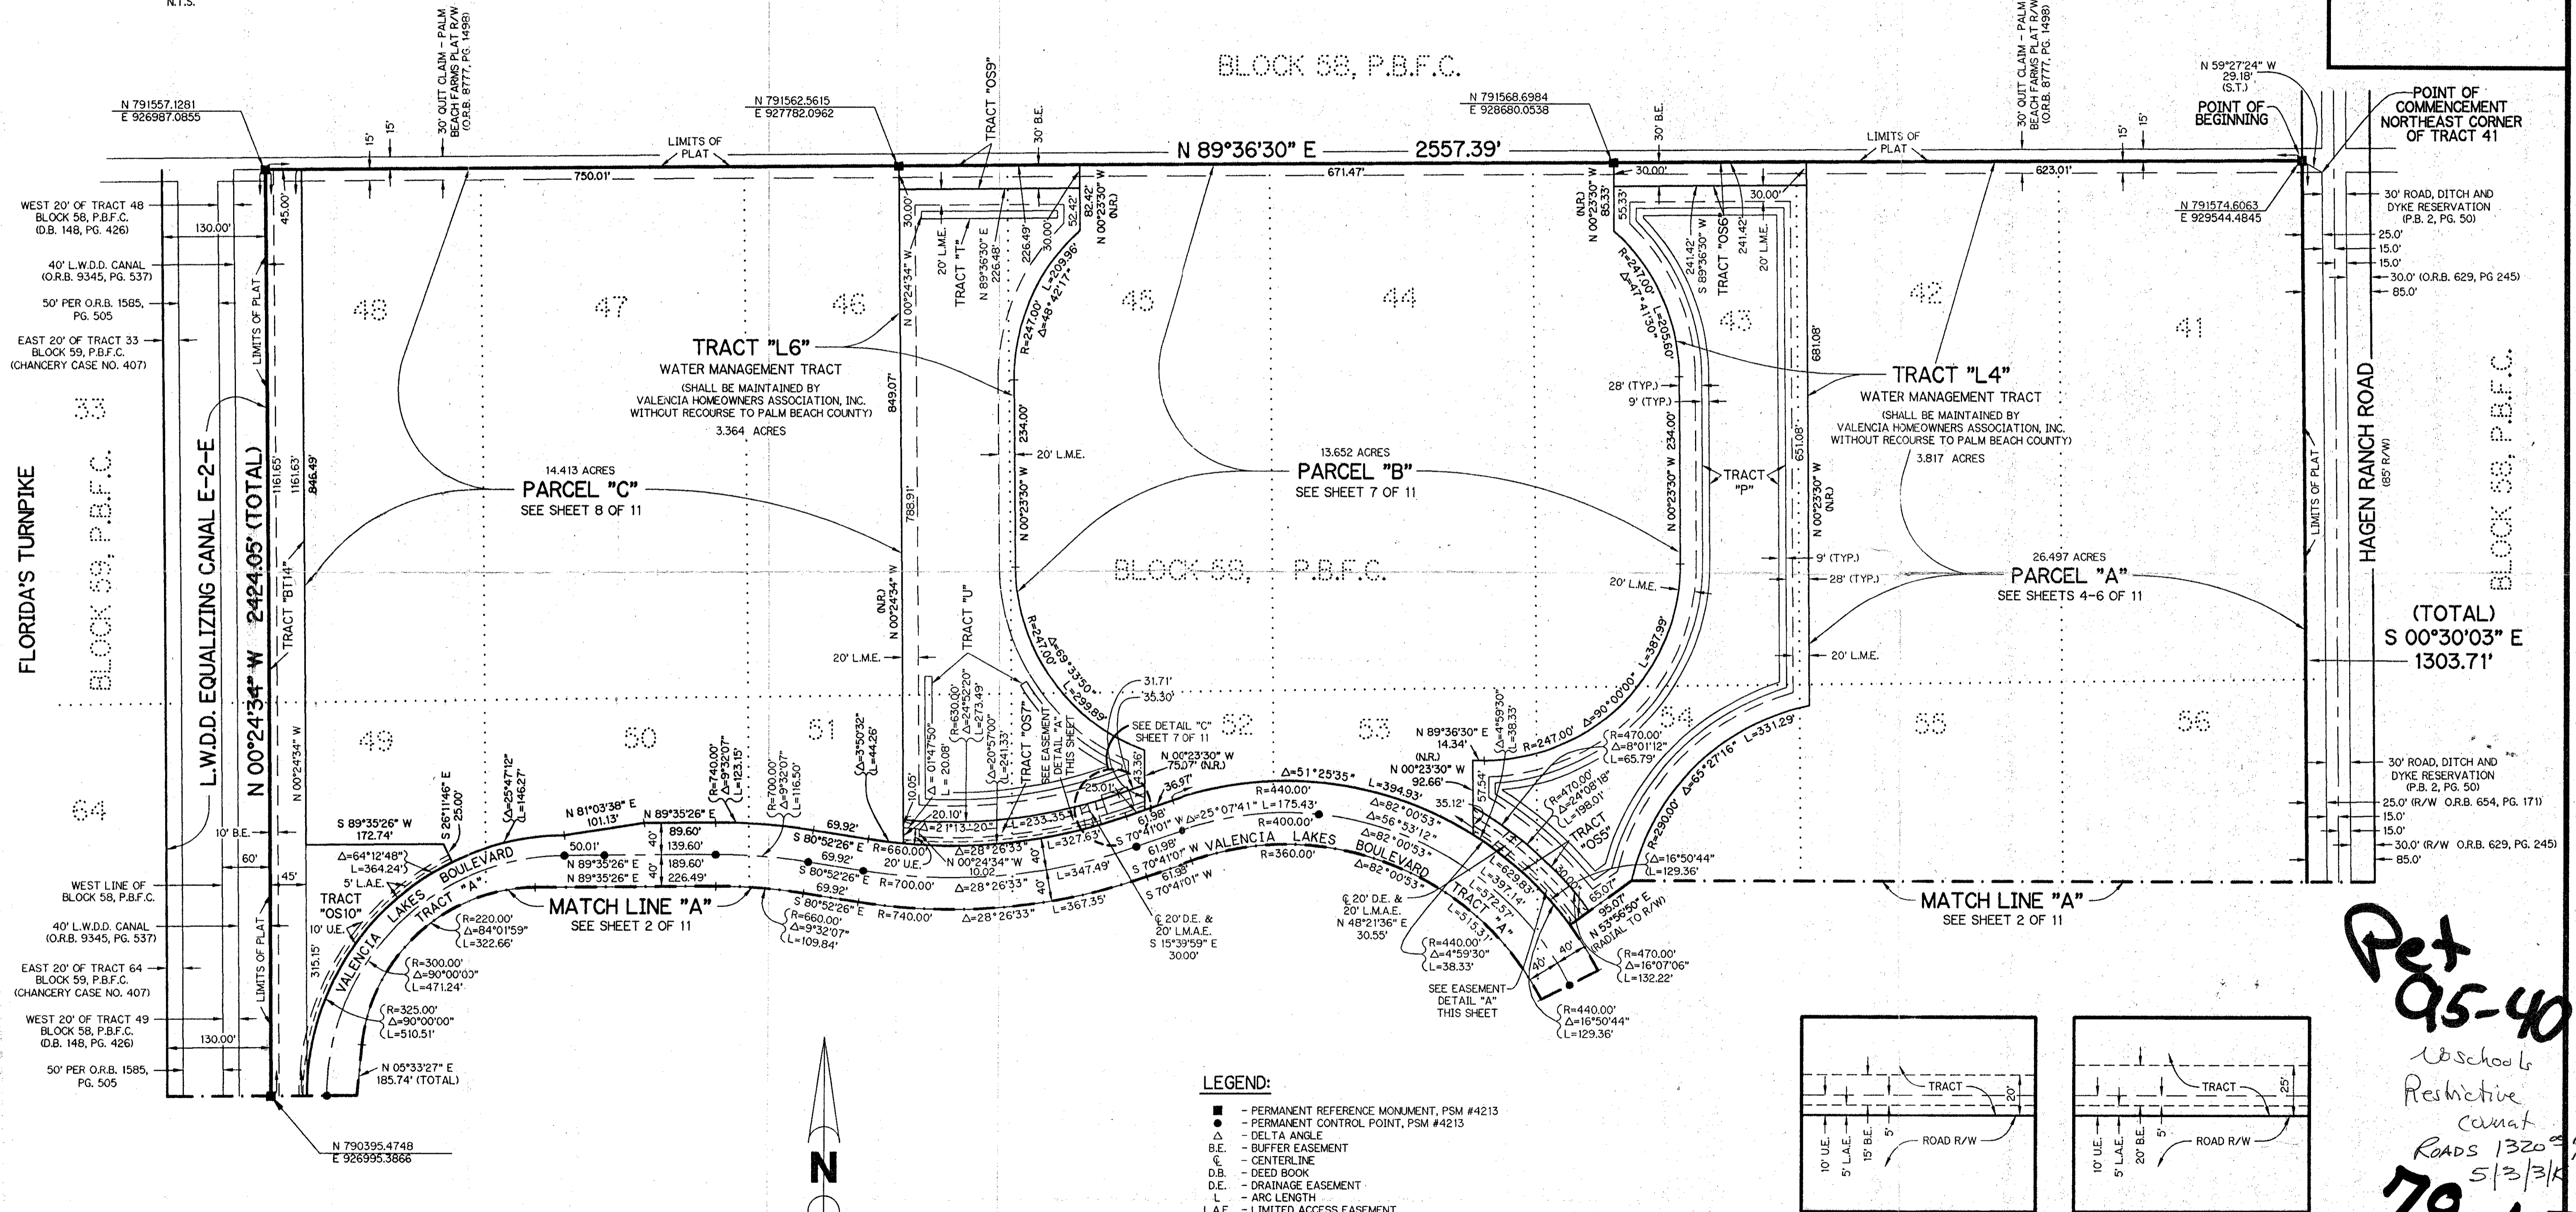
N.T.S.

BLOCK 58, P.B.F.C.

30' QUIT CLAIM - PALM BEACH FARMS PLAT R/W (O.R.B. 8777, PG. 1498)

N 791557.1281
E 926987.0855

N 791562.5615
E 927782.0962

N 791568.6984
E 928680.0538

N 59°27'24" W
29.18'
(S.T.)

POINT OF BEGINNING

POINT OF COMMENCEMENT NORTHEAST CORNER OF TRACT 41

LIMITS OF PLAT

N 89°36'30" E 2557.39'

750.01'
671.47'
623.01'

TRACT "OS9"

30' B.E.

WEST 20' OF TRACT 48 BLOCK 58, P.B.F.C. (D.B. 148, PG. 426)

40' L.W.D.D. CANAL (O.R.B. 9345, PG. 537)

50' PER O.R.B. 1585, PG. 505

EAST 20' OF TRACT 33 BLOCK 59, P.B.F.C. (CHANCERY CASE NO. 407)

130.00'

N 791574.6063
E 929544.4845

30' ROAD, DITCH AND DYKE RESERVATION (P.B. 2, PG. 50)
25.0'
15.0'
15.0'
30.0' (O.R.B. 629, PG 245)
85.0'

48
47
46
45
44
43
42
41

TRACT "L6"
WATER MANAGEMENT TRACT
(SHALL BE MAINTAINED BY VALENCIA HOMEOWNERS ASSOCIATION, INC. WITHOUT RECOURSE TO PALM BEACH COUNTY)
3.364 ACRES

TRACT "T"
TRACT "OS6"

TRACT "L4"
WATER MANAGEMENT TRACT
(SHALL BE MAINTAINED BY VALENCIA HOMEOWNERS ASSOCIATION, INC. WITHOUT RECOURSE TO PALM BEACH COUNTY)
3.817 ACRES

14.413 ACRES
PARCEL "C"
SEE SHEET 8 OF 11

13.652 ACRES
PARCEL "B"
SEE SHEET 7 OF 11

26.497 ACRES
PARCEL "A"
SEE SHEETS 4-6 OF 11

TRACT "P"

FLORIDA'S TURNPIKE

BLOCK 59, P.B.F.C.

L.W.D.D. EQUALIZING CANAL E-2-E

N 00°24'34" W 2424.05' (TOTAL)

TRACT "BT14"

BLOCK 58, P.B.F.C.

HAGEN RANCH ROAD (85' R/W)

BLOCK 58, P.B.F.C.

(TOTAL)
S 00°30'03" E
1303.71'

TRACT "U"
TRACT "OS7"

SEE DETAIL "C" SHEET 7 OF 11

49
50
51
52
53
54
55
56
64

VALENCIA LAKES BOULEVARD
TRACT "A"

TRACT "OS10"

TRACT "OS5"

MATCH LINE "A"
SEE SHEET 2 OF 11

MATCH LINE "A"
SEE SHEET 2 OF 11

WEST LINE OF BLOCK 58, P.B.F.C.

40' L.W.D.D. CANAL (O.R.B. 9345, PG. 537)

EAST 20' OF TRACT 64 BLOCK 59, P.B.F.C. (CHANCERY CASE NO. 407)

WEST 20' OF TRACT 49 BLOCK 58, P.B.F.C. (D.B. 148, PG. 426)

50' PER O.R.B. 1585, PG. 505

N 790395.4748
E 926995.3866

N 05°33'27" E
185.74' (TOTAL)

30' ROAD, DITCH AND DYKE RESERVATION (P.B. 2, PG. 50)
25.0' (R/W O.R.B. 654, PG. 171)
15.0'
15.0'
30.0' (R/W O.R.B. 629, PG. 245)
85.0'

SEE EASEMENT DETAIL "A" THIS SHEET

LEGEND:
■ - PERMANENT REFERENCE MONUMENT, PSM #4213
● - PERMANENT CONTROL POINT, PSM #4213
Δ - DELTA ANGLE
B.E. - BUFFER EASEMENT
℄ - CENTERLINE
D.B. - DEED BOOK
D.E. - DRAINAGE EASEMENT
L - ARC LENGTH
L.A.E. - LIMITED ACCESS EASEMENT

N

TRACT
ROAD R/W
10' U.E.
5' L.A.E.
15' B.E.
5'
20'

TRACT
ROAD R/W
10' U.E.
5' L.A.E.
20' B.E.
5'
25'

Pet 95-40
Schools
Restrictive
canal
ROADS 1320
5/3/3
79